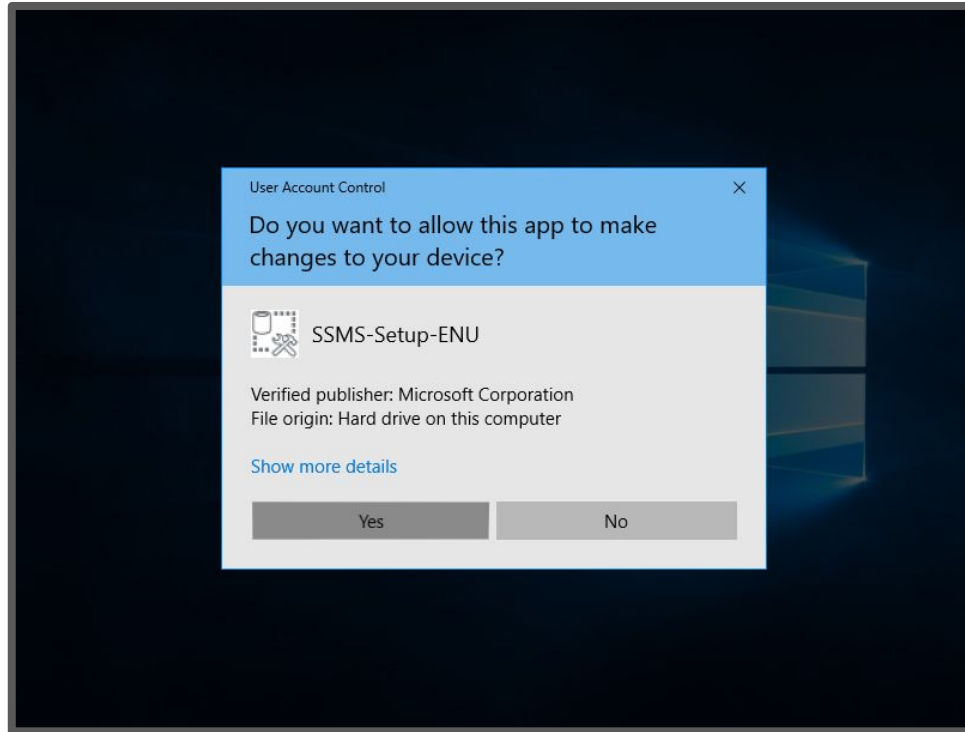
User Account Control

×

Do you want to allow this app to make changes to your device?

SSMS-Setup-ENU

Verified publisher: Microsoft Corporation
File origin: Hard drive on this computer

Show more details

Yes

No